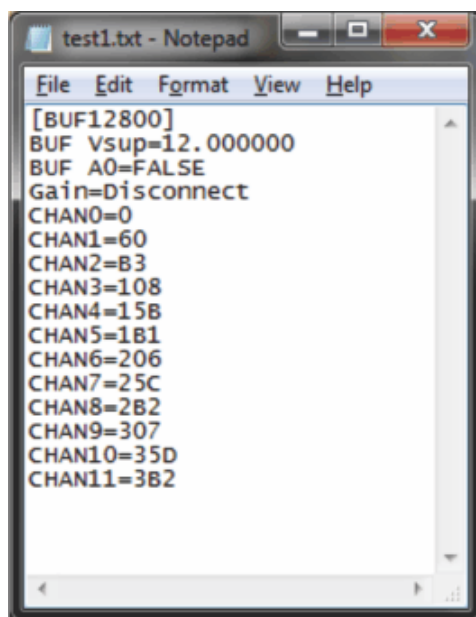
test1.txt - Notepad

File Edit Format View Help

[BUF12800]
BUF Vsup=12.000000
BUF A0=FALSE
Gain=Disconnect
CHAN0=0
CHAN1=60
CHAN2=B3
CHAN3=108
CHAN4=15B
CHAN5=1B1
CHAN6=206
CHAN7=25C
CHAN8=2B2
CHAN9=307
CHAN10=35D
CHAN11=3B2